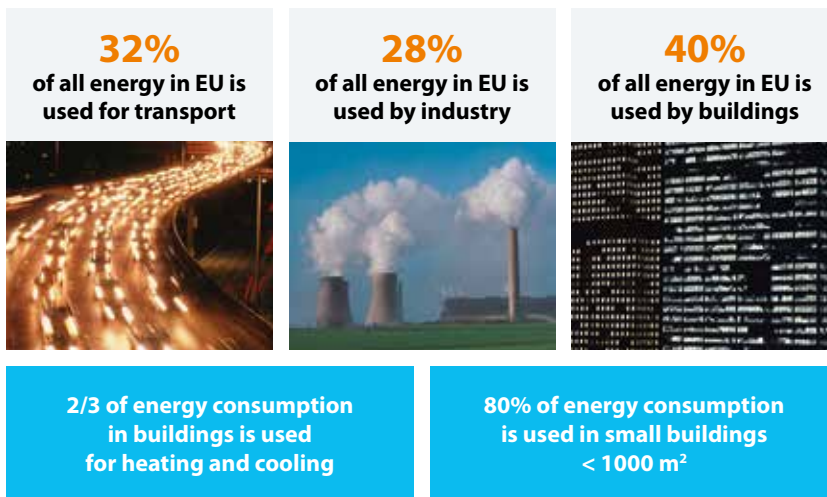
32%
of all energy in EU is used for transport

28%
of all energy in EU is used by industry

40%
of all energy in EU is used by buildings

2/3 of energy consumption in buildings is used for heating and cooling

80% of energy consumption is used in small buildings < 1000 m$^2$